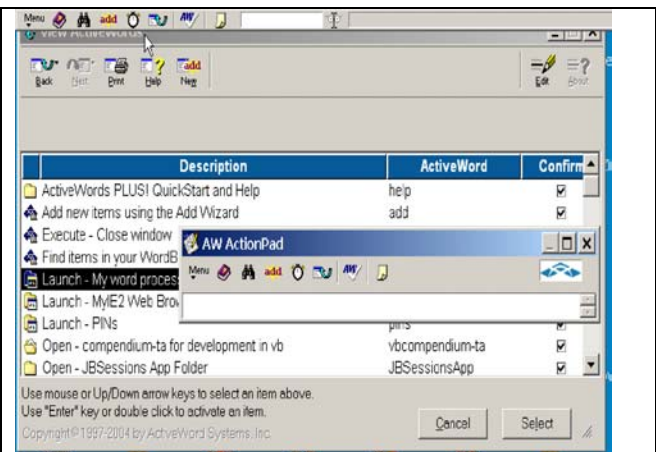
Menu add

View ActiveWords

Back Next Print Help New

Edit About

| Description | ActiveWord | Confirm |
|---|---|---|
| ActiveWords PLUS! QuickStart and Help | help | ☑ |
| Add new items using the Add Wizard | add | ☑ |
| Execute - Close window | | ☑ |
| Find items in your WordB | | ☑ |
| Launch - My word proces | | |
| Launch - MyIE2 Web Brov | | |
| Launch - PINs | pins | |
| Open - compendium-ta for development in vb | vbcompendium-ta | ☑ |
| Open - JBSessions App Folder | JBSessionsApp | ☑ |

AW ActionPad

Menu add

Use mouse or Up/Down arrow keys to select an item above.
Use "Enter" key or double click to activate an item.

Copyright© 1997-2004 by ActiveWord Systems, Inc.

Cancel

Select